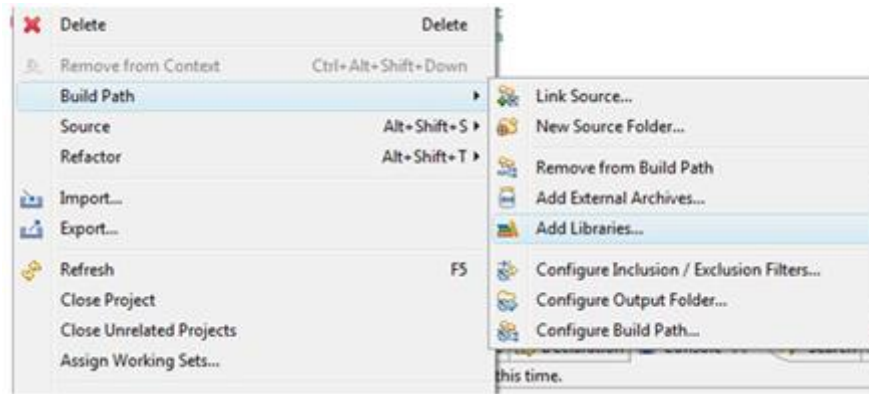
Delete Delete
Remove from Context Ctrl+Alt+Shift+Down
Build Path
Source Alt+Shift+S
Refactor Alt+Shift+T
Import...
Export...
Refresh F5
Close Project
Close Unrelated Projects
Assign Working Sets...

Link Source...
New Source Folder...
Remove from Build Path
Add External Archives...
Add Libraries...
Configure Inclusion / Exclusion Filters...
Configure Output Folder...
Configure Build Path...

this time.